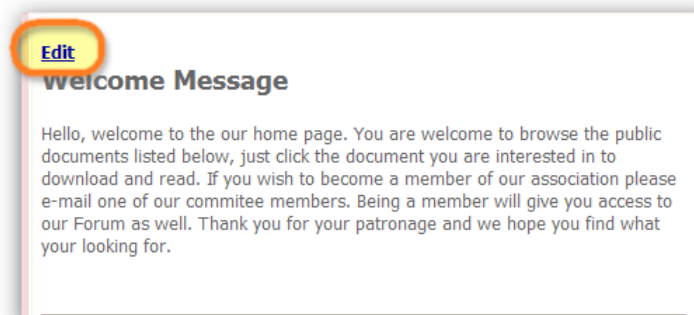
Edit

Welcome Message

Hello, welcome to the our home page. You are welcome to browse the public documents listed below, just click the document you are interested in to download and read. If you wish to become a member of our association please e-mail one of our commitee members. Being a member will give you access to our Forum as well. Thank you for your patronage and we hope you find what your looking for.